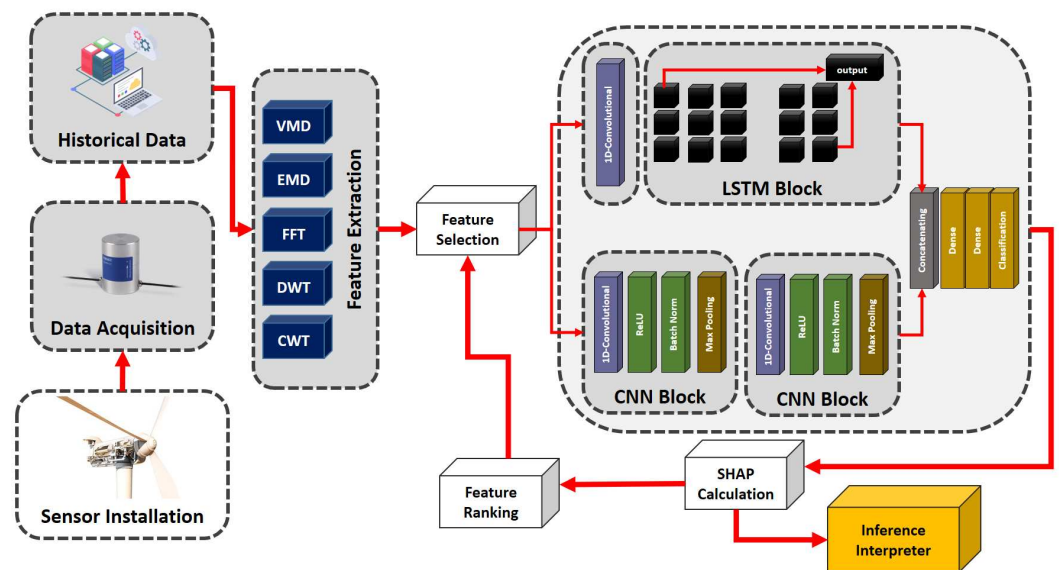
Historical Data

Data Acquisition

Sensor Installation

VMD

EMD

FFT

DWT

CWT

Feature Extraction

Feature Selection

1D-Convolutional

output

LSTM Block

1D-Convolutional

ReLU

Batch Norm

Max Pooling

CNN Block

1D-Convolutional

ReLU

Batch Norm

Max Pooling

CNN Block

Concatenating

Dense

Dense

Classification

Feature Ranking

SHAP Calculation

Inference Interpreter